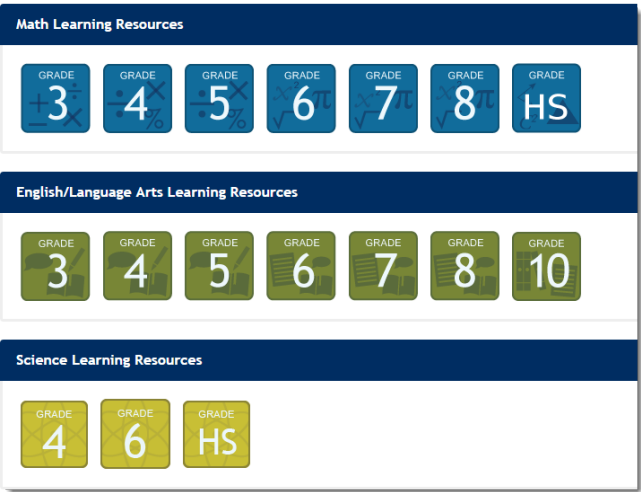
Math Learning Resources

GRADE 3
GRADE 4
GRADE 5
GRADE 6
GRADE 7
GRADE 8
GRADE HS

English/Language Arts Learning Resources

GRADE 3
GRADE 4
GRADE 5
GRADE 6
GRADE 7
GRADE 8
GRADE 10

Science Learning Resources

GRADE 4
GRADE 6
GRADE HS